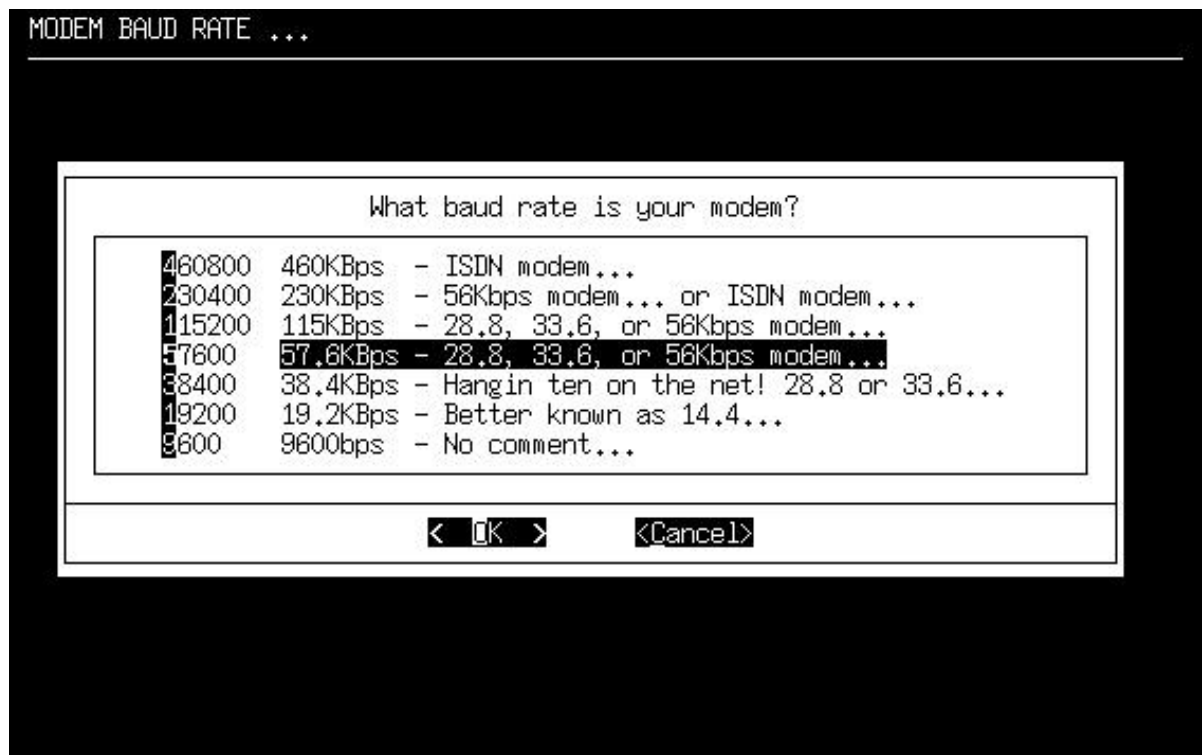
MODEM BAUD RATE ...

What baud rate is your modem?

460800 460KBps - ISDN modem...
230400 230KBps - 56Kbps modem... or ISDN modem...
115200 115KBps - 28.8, 33.6, or 56Kbps modem...
57600 57.6KBps - 28.8, 33.6, or 56Kbps modem...
38400 38.4KBps - Hangin ten on the net! 28.8 or 33.6...
19200 19.2KBps - Better known as 14.4...
9600 9600bps - No comment...

< OK > <Cancel>